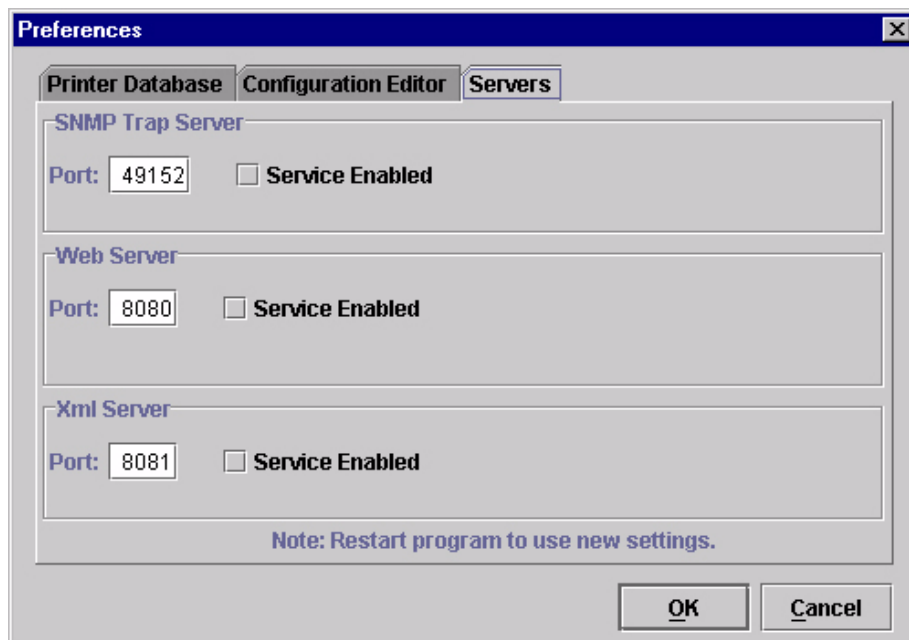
Preferences

Printer Database | Configuration Editor | Servers

SNMP Trap Server

Port: 49152 Service Enabled

Web Server

Port: 8080 Service Enabled

Xml Server

Port: 8081 Service Enabled

Note: Restart program to use new settings.

OK Cancel